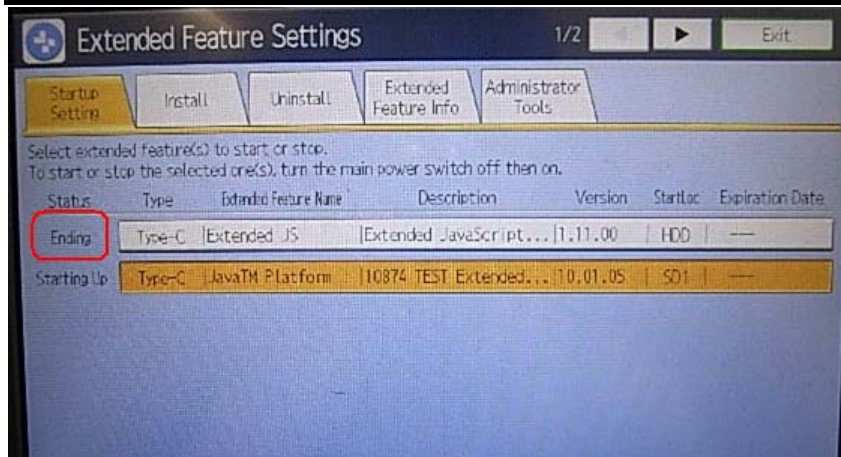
Extended Feature Settings

1/2

Exit

Startup Setting

Install

Uninstall

Extended Feature Info

Administrator Tools

Select extended feature(s) to start or stop.
To start or stop the selected one(s), turn the main power switch off then on.

| Status | Type | Extended Feature Name | Description | Version | StartLoc | Expiration Date |
|---|---|---|---|---|---|---|
| Ending | Type-C | Extended JS | Extended JavaScript... | 1.11.00 | HDD | --- |
| Starting Up | Type-C | JavaTM Platform | 10874 TEST Extended... | 10.01.05 | SD1 | --- |